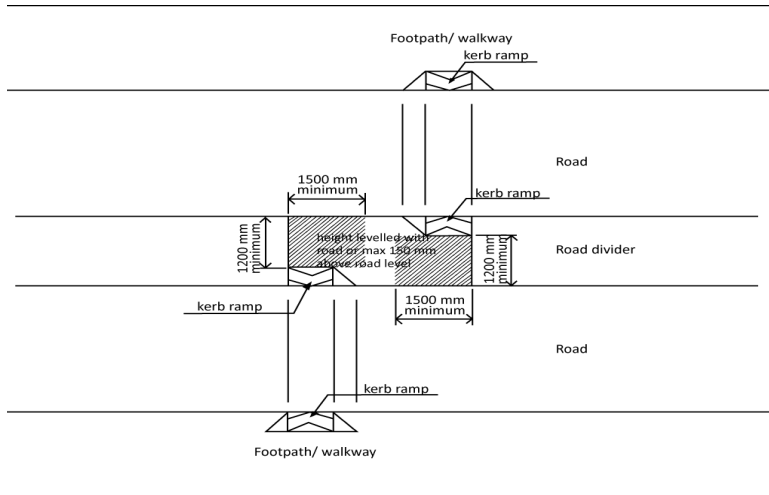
Footpath/ walkway

kerb ramp

Road

1500 mm minimum

kerb ramp

1200 mm minimum

height levelled with road or max 150 mm above road level

1200 mm minimum

Road divider

kerb ramp

1500 mm minimum

Road

kerb ramp

Footpath/ walkway